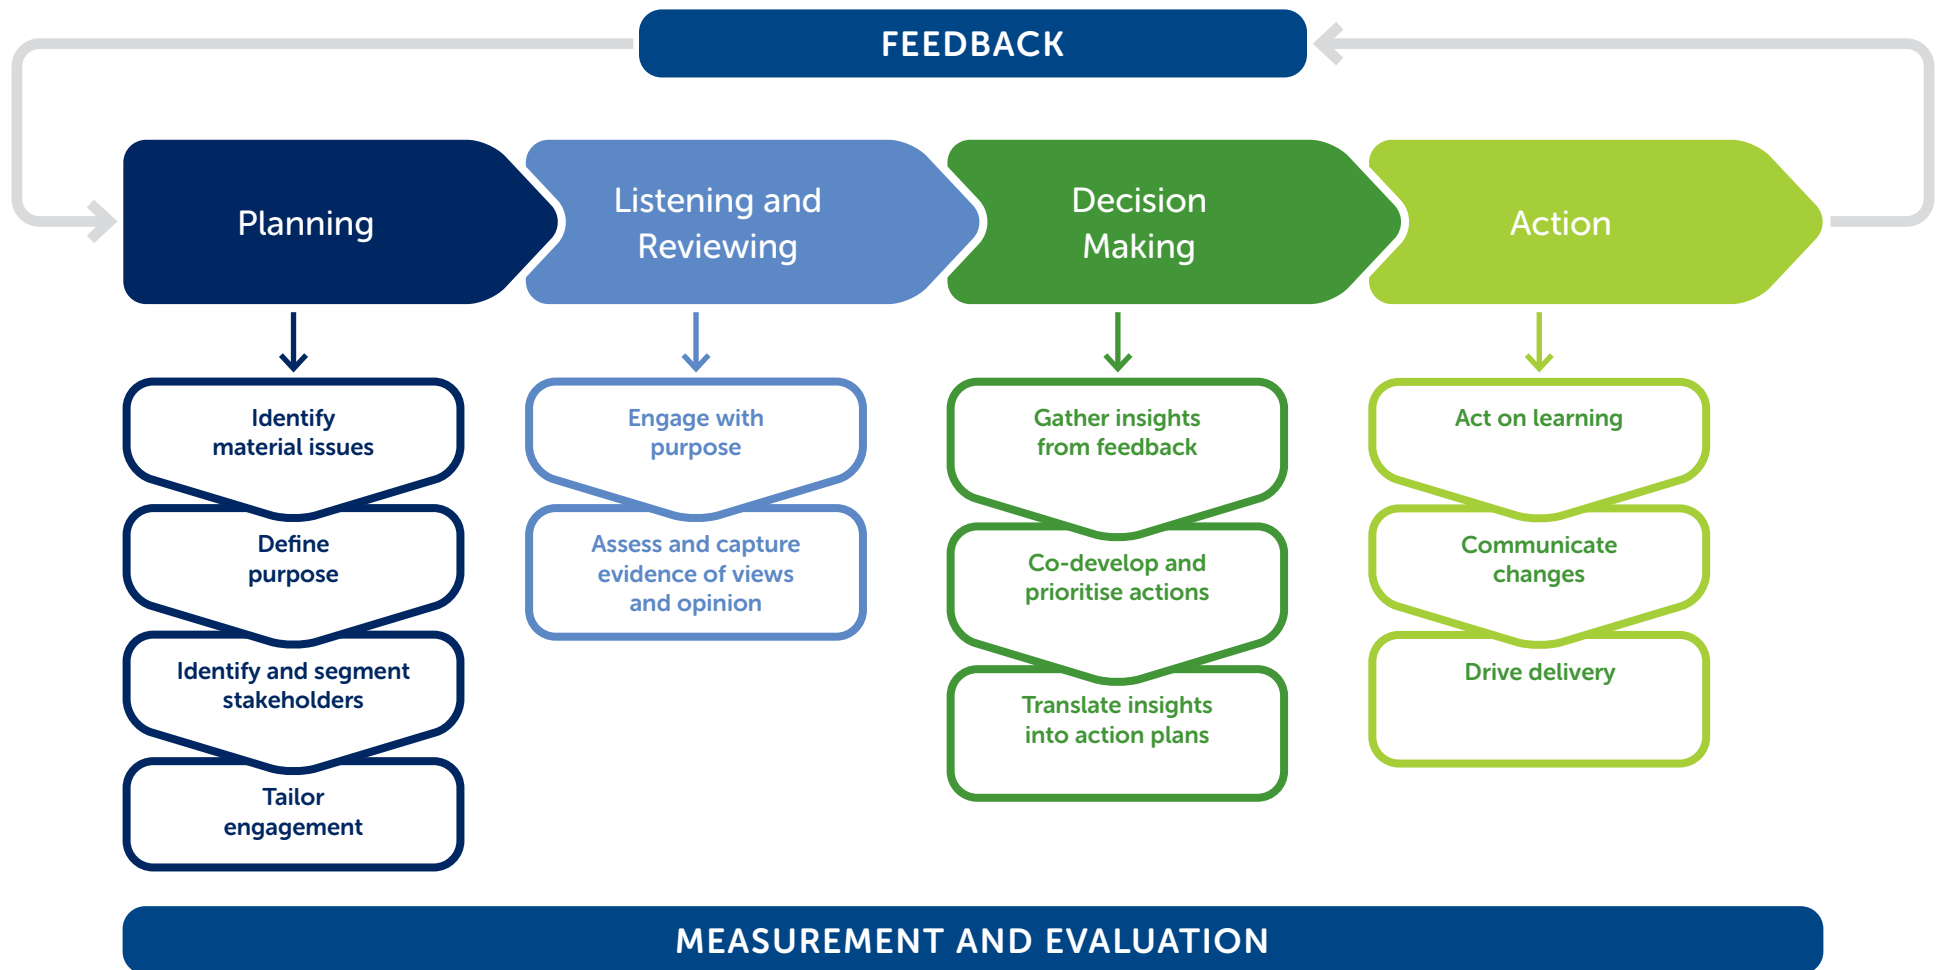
FEEDBACK

Planning

Listening and Reviewing

Decision Making

Action

Identify material issues

Define purpose

Identify and segment stakeholders

Tailor engagement

Engage with purpose

Assess and capture evidence of views and opinion

Gather insights from feedback

Co-develop and prioritise actions

Translate insights into action plans

Act on learning

Communicate changes

Drive delivery

MEASUREMENT AND EVALUATION